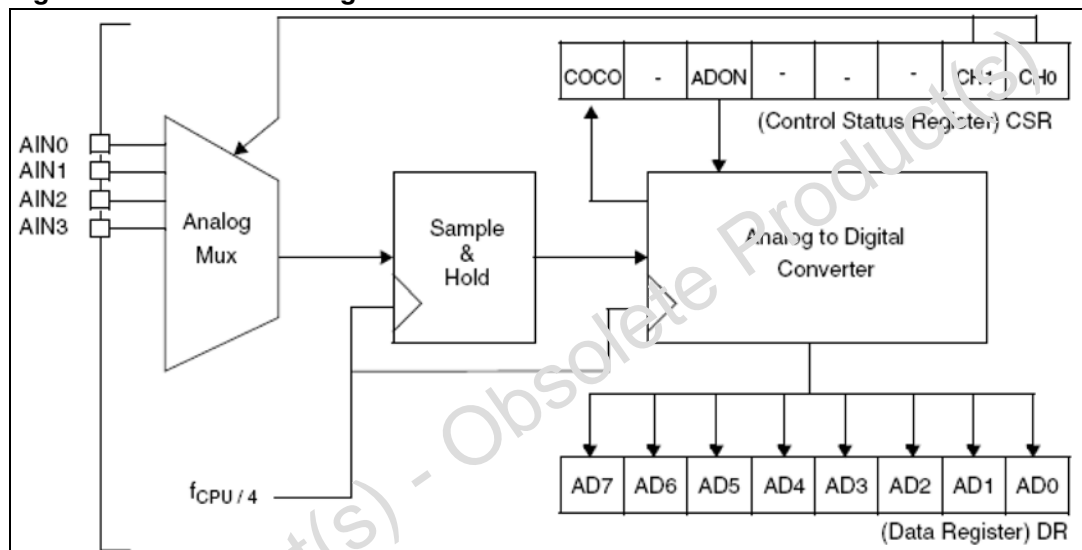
| COCO | - | ADON | - | - | - | CH1 | CH0 |
|---|---|---|---|---|---|---|---|

(Control Status Register) CSR

AIN0
AIN1
AIN2
AIN3

Analog Mux

Sample & Hold

Analog to Digital Converter

$f_{CPU / 4}$

| AD7 | AD6 | AD5 | AD4 | AD3 | AD2 | AD1 | AD0 |
|---|---|---|---|---|---|---|---|

(Data Register) DR

Obsolete Product(s) - Obsolete Product(s)